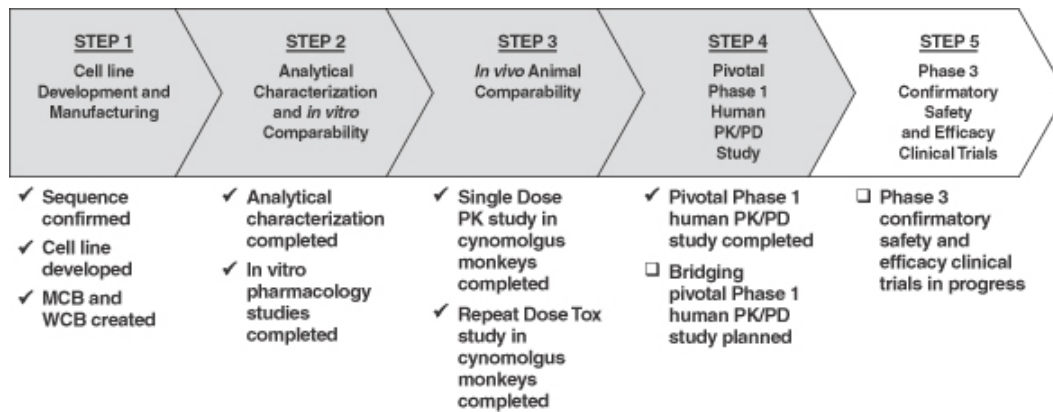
STEP 1
Cell line Development and Manufacturing

STEP 2
Analytical Characterization and *in vitro* Comparability

STEP 3
*In vivo* Animal Comparability

STEP 4
Pivotal Phase 1 Human PK/PD Study

STEP 5
Phase 3 Confirmatory Safety and Efficacy Clinical Trials

✓ Sequence confirmed
✓ Cell line developed
✓ MCB and WCB created

✓ Analytical characterization completed
✓ In vitro pharmacology studies completed

✓ Single Dose PK study in cynomolgus monkeys completed
✓ Repeat Dose Tox study in cynomolgus monkeys completed

✓ Pivotal Phase 1 human PK/PD study completed
☐ Bridging pivotal Phase 1 human PK/PD study planned

☐ Phase 3 confirmatory safety and efficacy clinical trials in progress